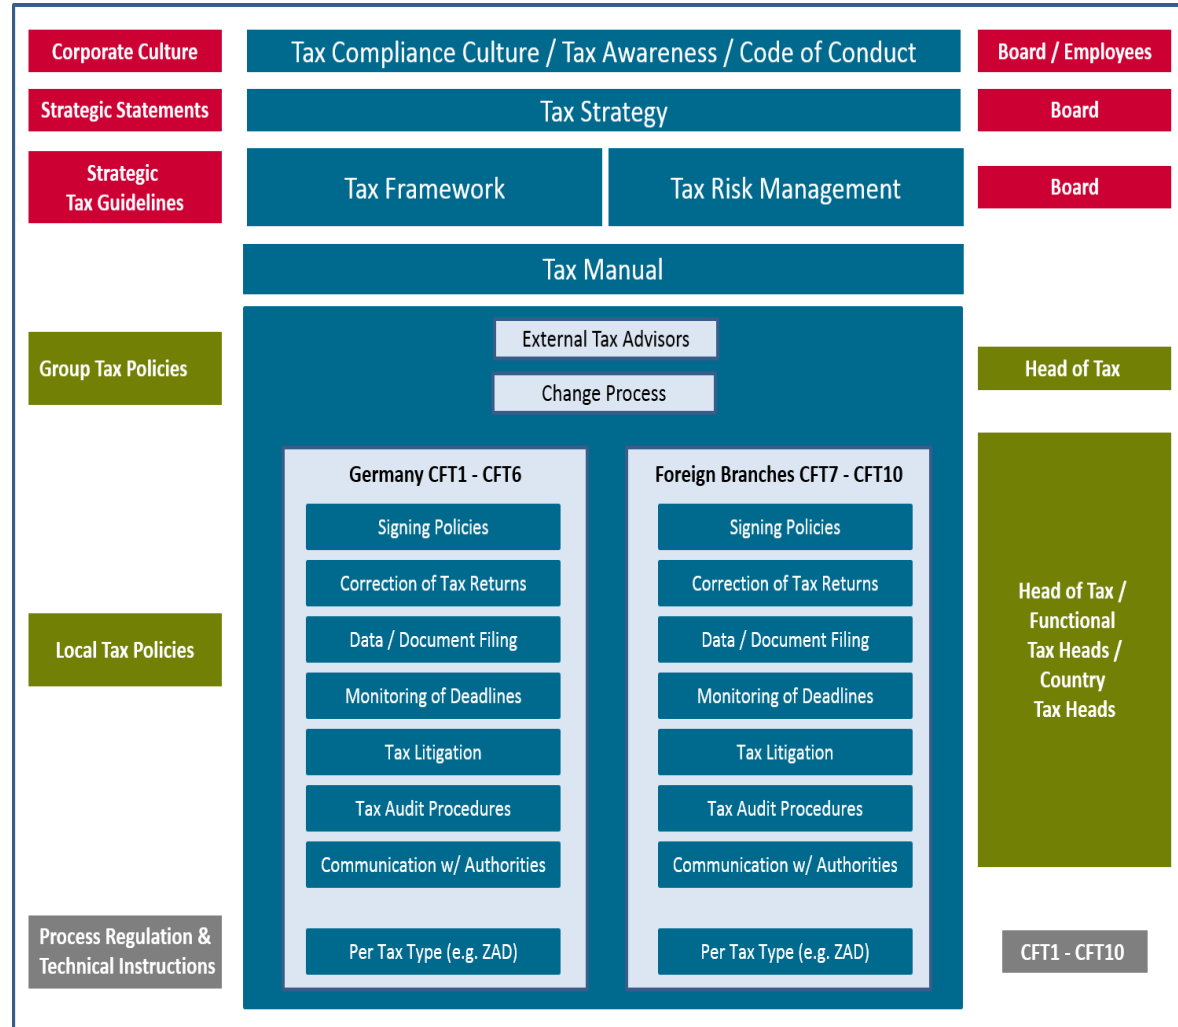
Corporate Culture

Tax Compliance Culture / Tax Awareness / Code of Conduct

Board / Employees

Strategic Statements

Tax Strategy

Board

Strategic Tax Guidelines

Tax Framework

Tax Risk Management

Board

Tax Manual

Group Tax Policies

External Tax Advisors

Change Process

Head of Tax

Germany CFT1 - CFT6

Signing Policies

Correction of Tax Returns

Data / Document Filing

Monitoring of Deadlines

Tax Litigation

Tax Audit Procedures

Communication w/ Authorities

Per Tax Type (e.g. ZAD)

Foreign Branches CFT7 - CFT10

Signing Policies

Correction of Tax Returns

Data / Document Filing

Monitoring of Deadlines

Tax Litigation

Tax Audit Procedures

Communication w/ Authorities

Per Tax Type (e.g. ZAD)

Local Tax Policies

Head of Tax / Functional Tax Heads / Country Tax Heads

Process Regulation & Technical Instructions

CFT1 - CFT10